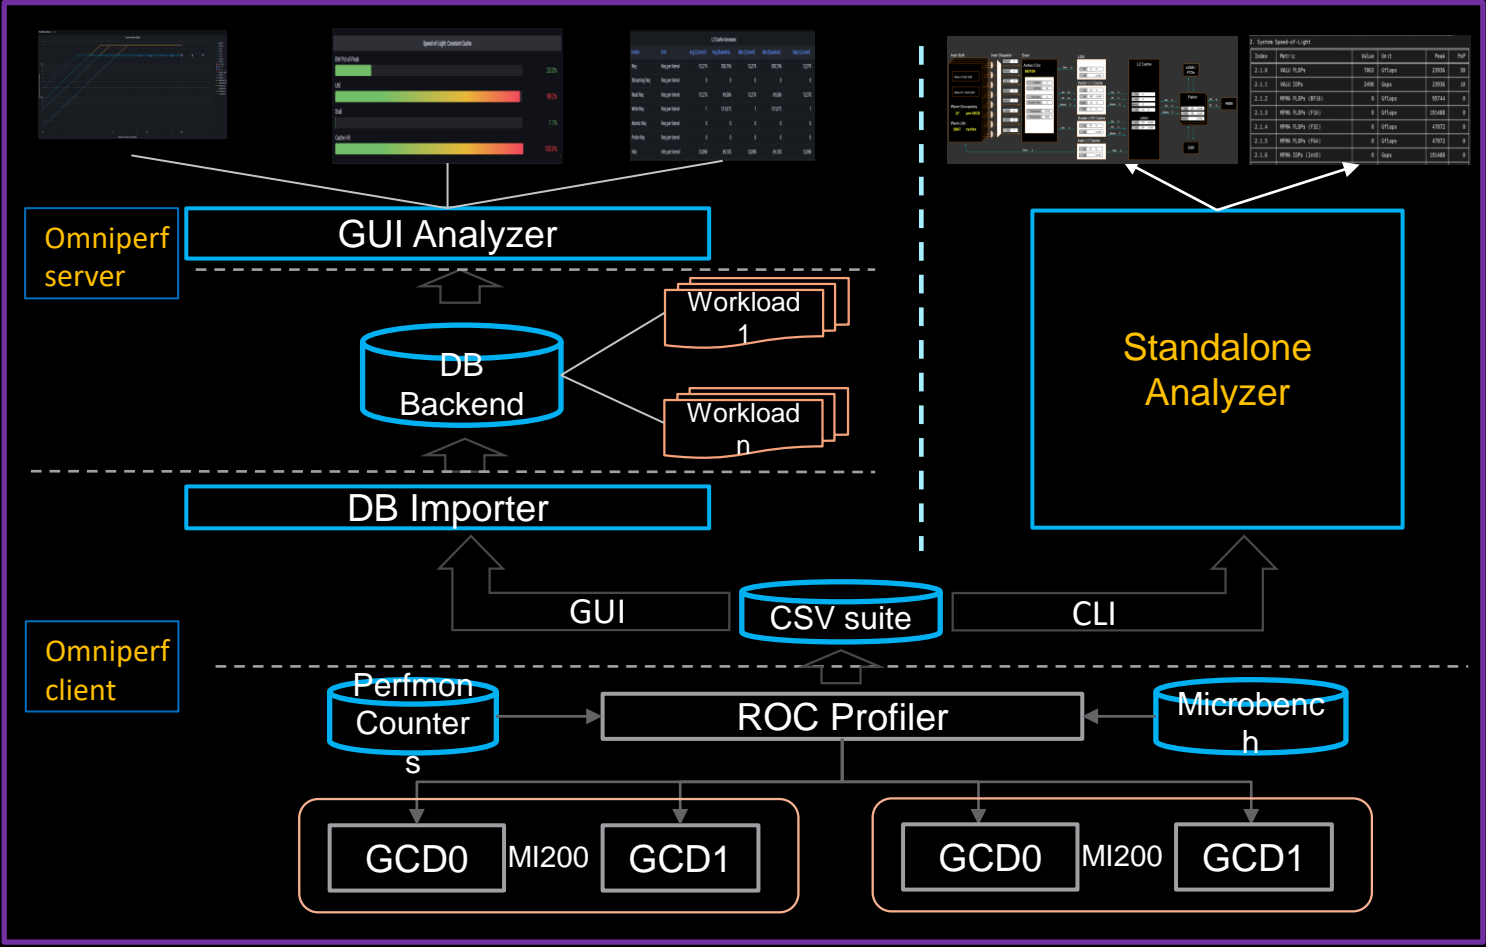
GUI Analyzer

Omniperf server

Workload 1

DB Backend

Workload n

DB Importer

Standalone Analyzer

GUI

CSV suite

CLI

Omniperf client

Perfmon Counters

ROC Profiler

Microbench

GCD0

MI200

GCD1

GCD0

MI200

GCD1